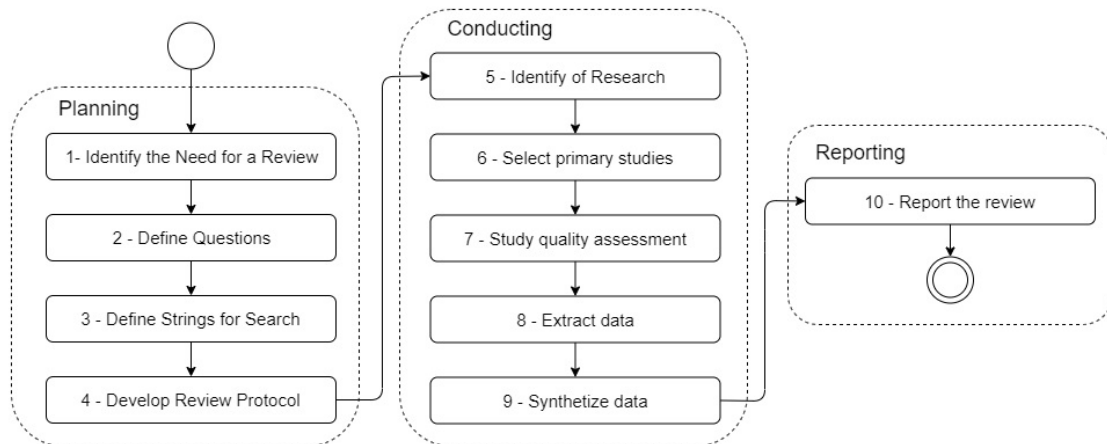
Planning

1- Identify the Need for a Review

2 - Define Questions

3 - Define Strings for Search

4 - Develop Review Protocol

Conducting

5 - Identify of Research

6 - Select primary studies

7 - Study quality assessment

8 - Extract data

9 - Synthetize data

Reporting

10 - Report the review